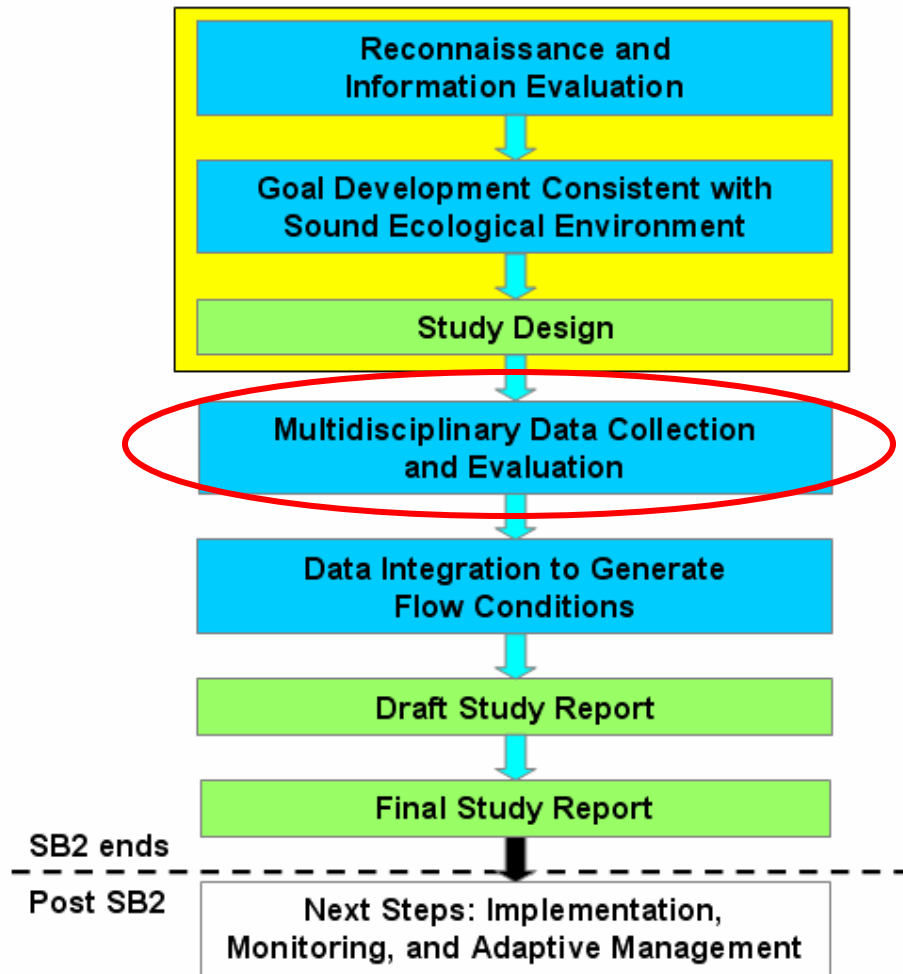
Reconnaissance and Information Evaluation

Goal Development Consistent with Sound Ecological Environment

Study Design

Multidisciplinary Data Collection and Evaluation

Data Integration to Generate Flow Conditions

Draft Study Report

Final Study Report

SB2 ends

Post SB2

Next Steps: Implementation, Monitoring, and Adaptive Management